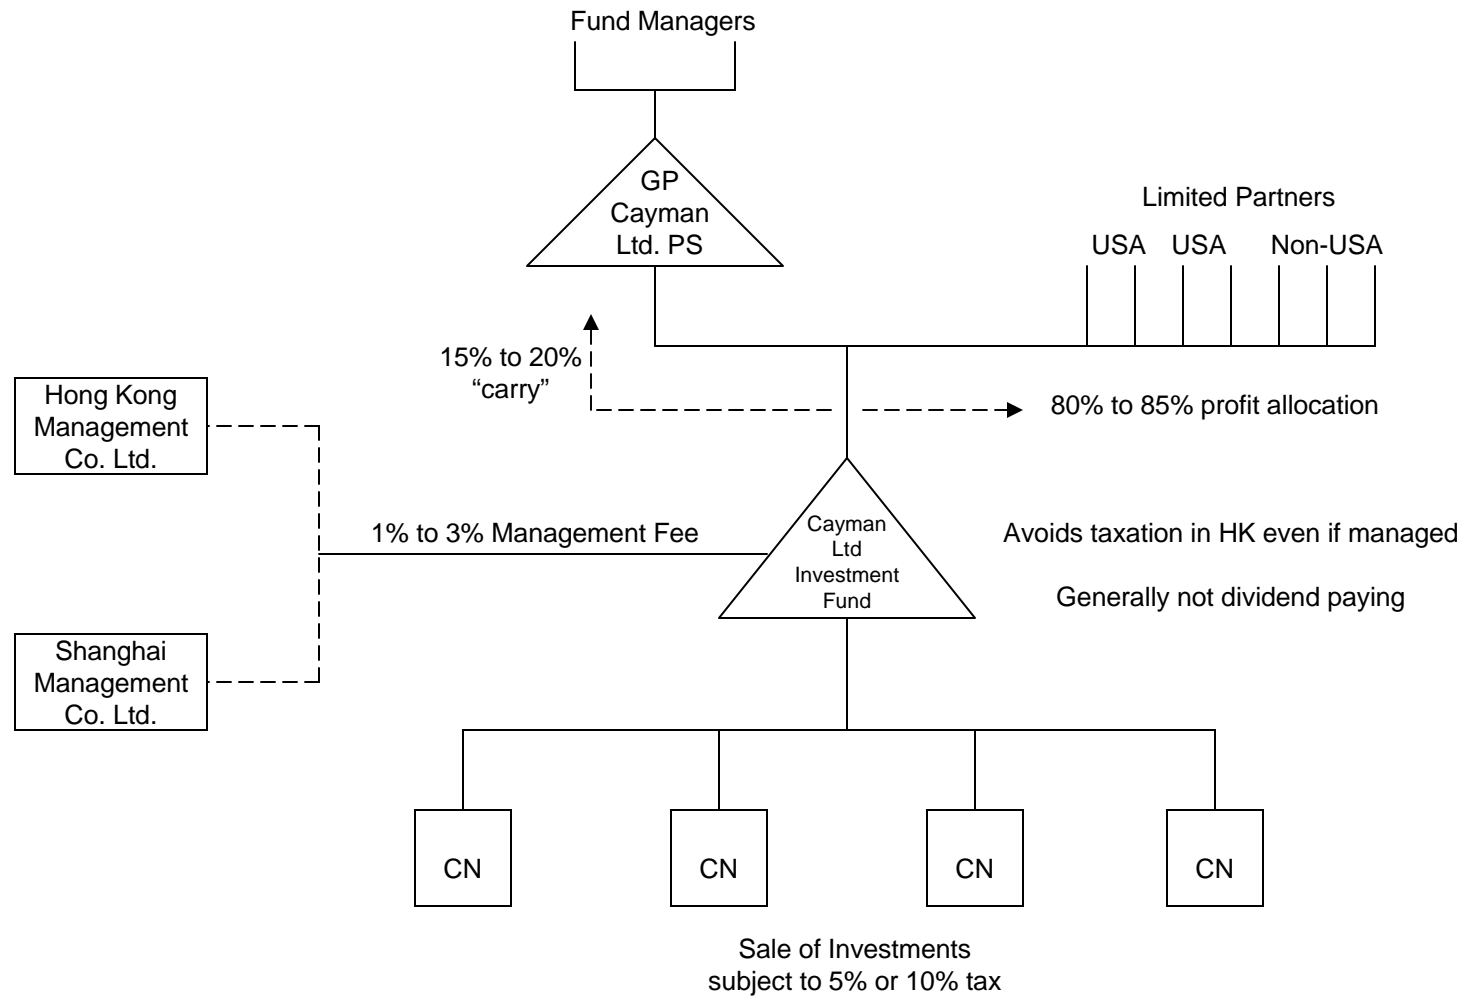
Fund Managers

GP
Cayman
Ltd. PS

Limited Partners

USA USA Non-USA

15% to 20%
"carry"

80% to 85% profit allocation

Hong Kong
Management
Co. Ltd.

1% to 3% Management Fee

Cayman
Ltd
Investment
Fund

Avoids taxation in HK even if managed

Generally not dividend paying

Shanghai
Management
Co. Ltd.

CN

CN

CN

CN

Sale of Investments
subject to 5% or 10% tax